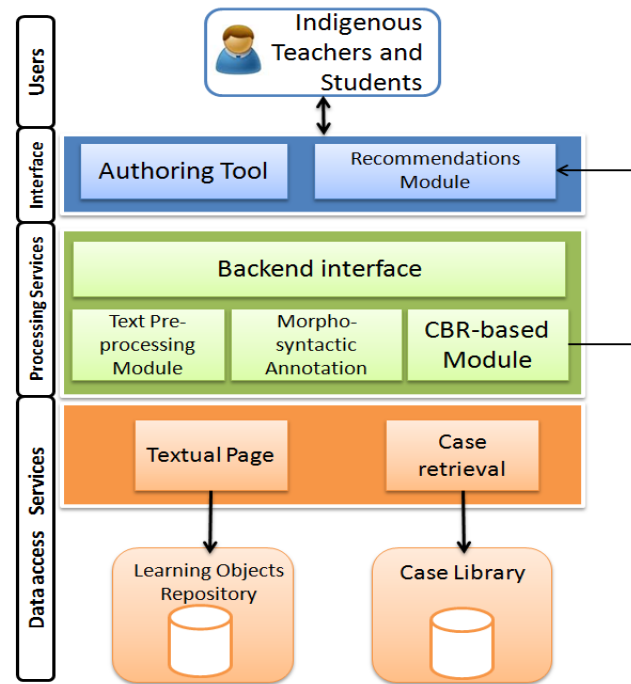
Users

Indigenous Teachers and Students

Interface

Authoring Tool

Recommendations Module

Processing Services

Backend interface

Text Pre-processing Module

Morpho-syntactic Annotation

CBR-based Module

Data access Services

Textual Page

Case retrieval

Learning Objects Repository

Case Library